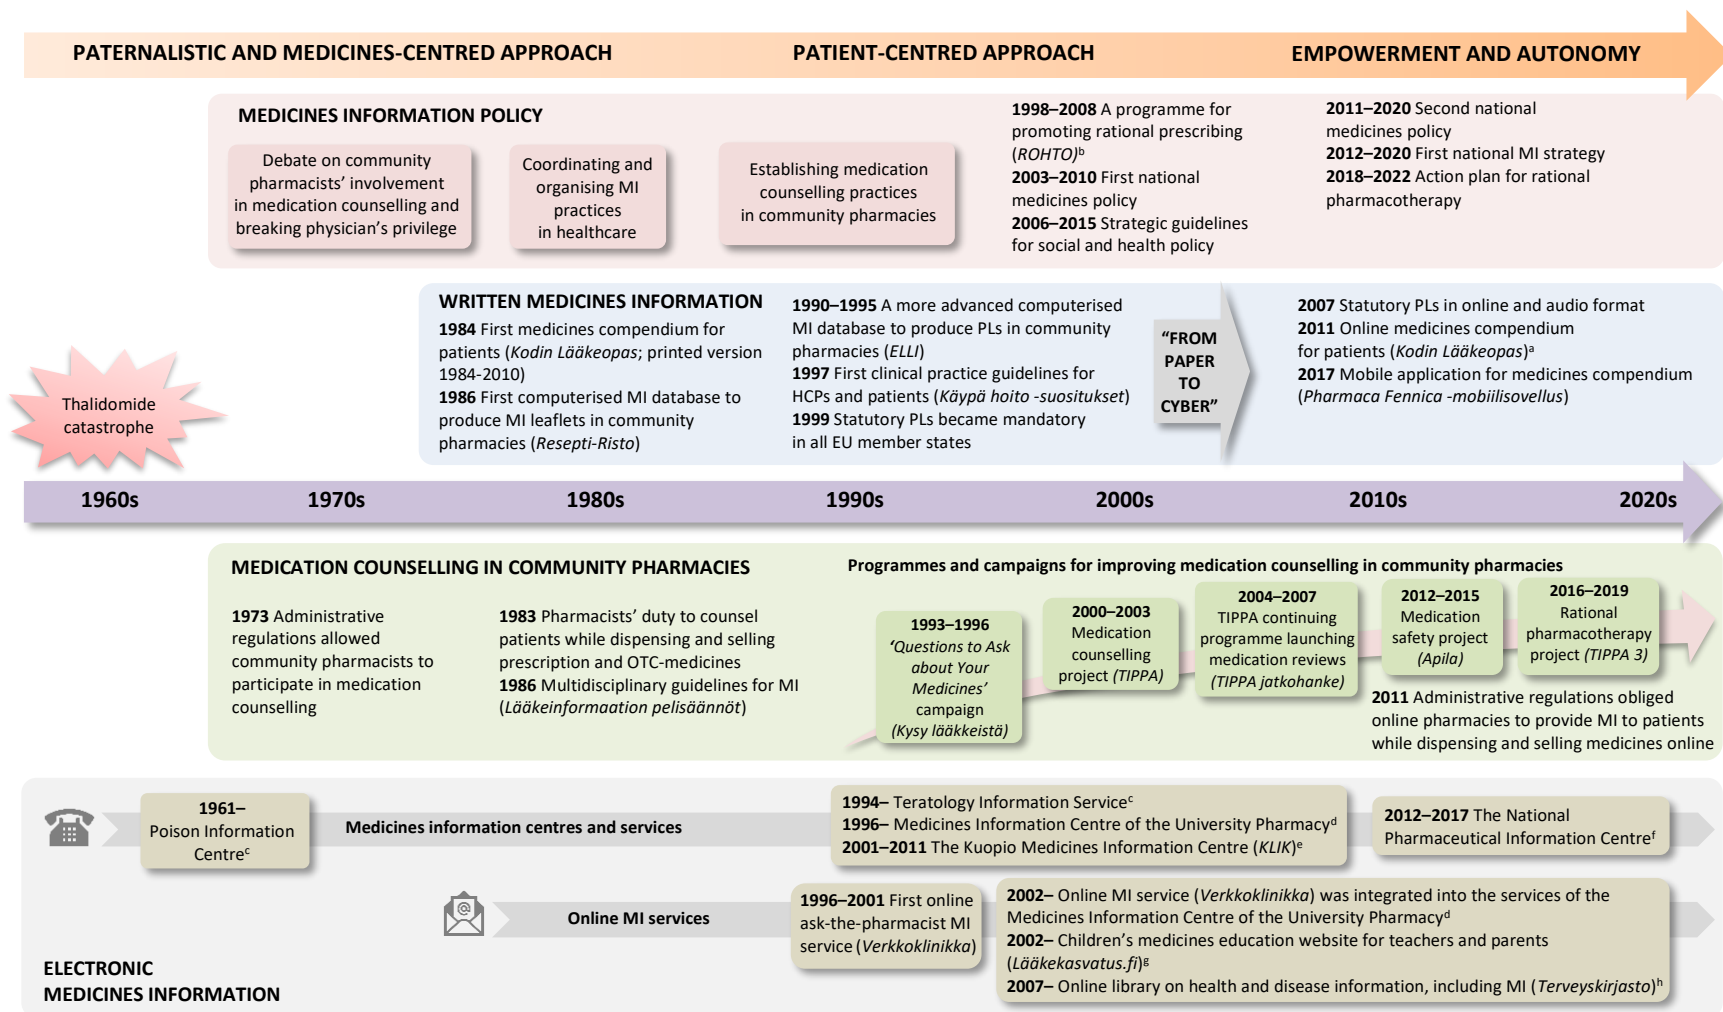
PATERNALISTIC AND MEDICINES-CENTRED APPROACH

PATIENT-CENTRED APPROACH

EMPOWERMENT AND AUTONOMY

MEDICINES INFORMATION POLICY

Debate on community pharmacists' involvement in medication counselling and breaking physician's privilege

Coordinating and organising MI practices in healthcare

Establishing medication counselling practices in community pharmacies

**1998–2008** A programme for promoting rational prescribing (*ROHTO*)$^b$
**2003–2010** First national medicines policy
**2006–2015** Strategic guidelines for social and health policy

**2011–2020** Second national medicines policy
**2012–2020** First national MI strategy
**2018–2022** Action plan for rational pharmacotherapy

WRITTEN MEDICINES INFORMATION

**1984** First medicines compendium for patients (*Kodin Lääkeopas*; printed version 1984-2010)
**1986** First computerised MI database to produce MI leaflets in community pharmacies (*Resepti-Risto*)

**1990–1995** A more advanced computerised MI database to produce PLs in community pharmacies (*ELLI*)
**1997** First clinical practice guidelines for HCPs and patients (*Käypä hoito -suositukset*)
**1999** Statutory PLs became mandatory in all EU member states

"FROM PAPER TO CYBER"

**2007** Statutory PLs in online and audio format
**2011** Online medicines compendium for patients (*Kodin Lääkeopas*)$^a$
**2017** Mobile application for medicines compendium (*Pharmaca Fennica -mobiilisovellus*)

Thalidomide catastrophe

1960s 1970s 1980s 1990s 2000s 2010s 2020s

MEDICATION COUNSELLING IN COMMUNITY PHARMACIES

**1973** Administrative regulations allowed community pharmacists to participate in medication counselling

**1983** Pharmacists' duty to counsel patients while dispensing and selling prescription and OTC-medicines
**1986** Multidisciplinary guidelines for MI (*Lääkeinformaation pelisäännöt*)

Programmes and campaigns for improving medication counselling in community pharmacies

**1993–1996** *'Questions to Ask about Your Medicines'* campaign (*Kysy lääkkeistä*)

**2000–2003** Medication counselling project (*TIPPA*)

**2004–2007** TIPPA continuing programme launching medication reviews (*TIPPA jatkohanke*)

**2012–2015** Medication safety project (*Apila*)

**2016–2019** Rational pharmacotherapy project (*TIPPA 3*)

**2011** Administrative regulations obliged online pharmacies to provide MI to patients while dispensing and selling medicines online

**1961–** Poison Information Centre$^c$

Medicines information centres and services

**1994–** Teratology Information Service$^c$
**1996–** Medicines Information Centre of the University Pharmacy$^d$
**2001–2011** The Kuopio Medicines Information Centre (*KLIK*)$^e$

**2012–2017** The National Pharmaceutical Information Centre$^f$

Online MI services

**1996–2001** First online ask-the-pharmacist MI service (*Verkkoklinikka*)

**2002–** Online MI service (*Verkkoklinikka*) was integrated into the services of the Medicines Information Centre of the University Pharmacy$^d$
**2002–** Children's medicines education website for teachers and parents (*Lääkekasvatus.fi*)$^g$
**2007–** Online library on health and disease information, including MI (*Terveyskirjasto*)$^h$

ELECTRONIC MEDICINES INFORMATION